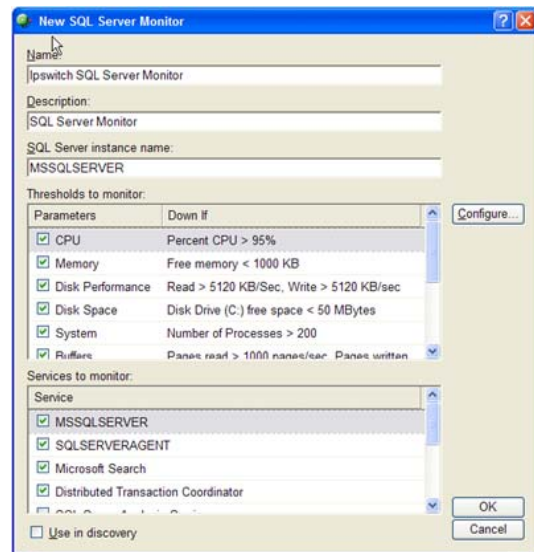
New SQL Server Monitor

Name:
Ipswitch SQL Server Monitor

Description:
SQL Server Monitor

SQL Server instance name:
MSSQLSERVER

Thresholds to monitor:

| Parameters | Down If |
|---|---|
| CPU | Percent CPU > 95% |
| Memory | Free memory < 1000 KB |
| Disk Performance | Read > 5120 KB/Sec, Write > 5120 KB/sec |
| Disk Space | Disk Drive (C:) free space < 50 MBytes |
| System | Number of Processes > 200 |
| Buffers | Pages read > 1000 pages/sec, Pages written |

Configure...

Services to monitor:

| Service |
|---|
| MSSQLSERVER |
| SQLSERVERAGENT |
| Microsoft Search |
| Distributed Transaction Coordinator |
| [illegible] |

Use in discovery

OK

Cancel